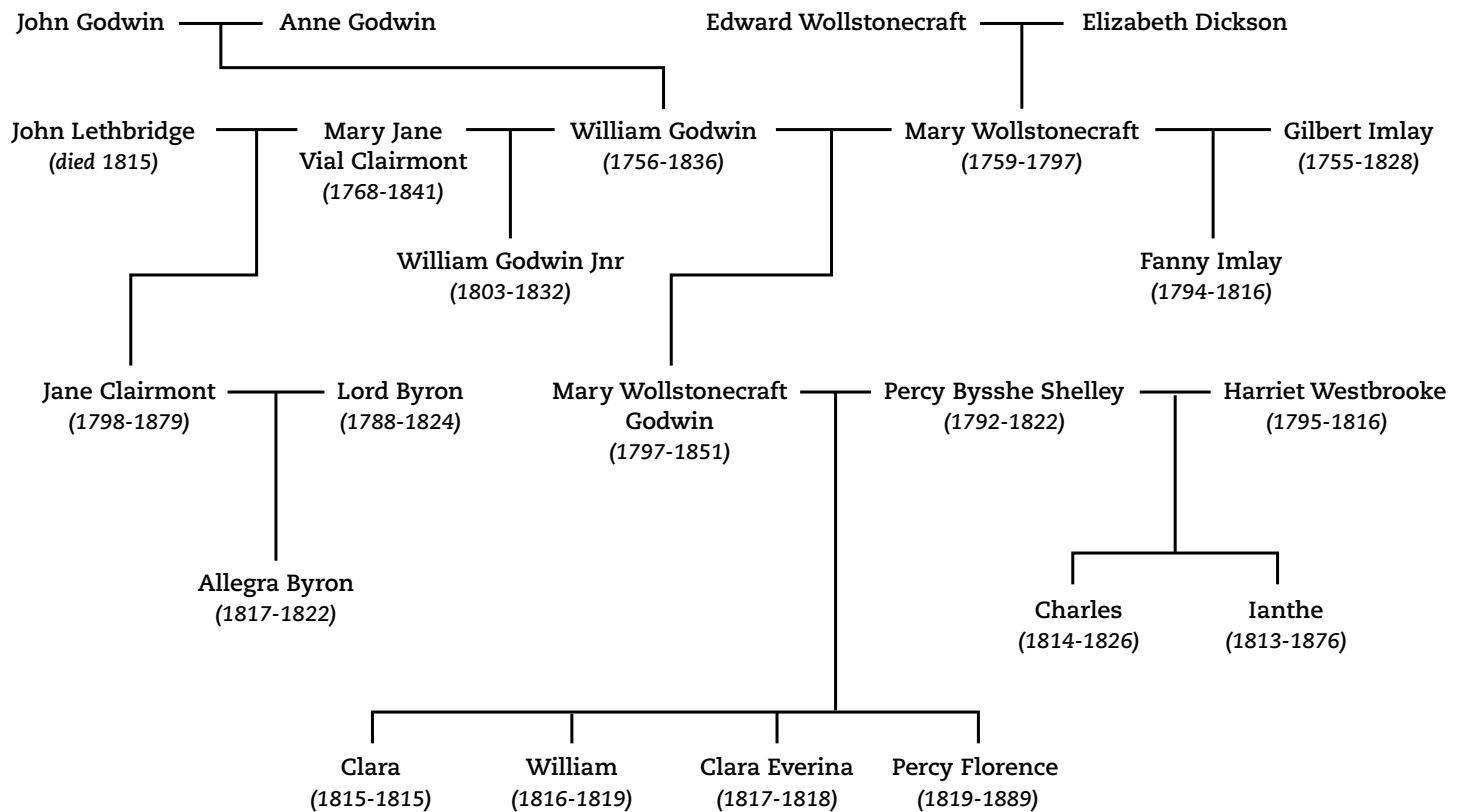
John Godwin — Anne Godwin

Edward Wollstonecraft — Elizabeth Dickson

John Lethbridge
*(died 1815)*

Mary Jane Vial Clairmont
*(1768-1841)*

William Godwin
*(1756-1836)*

Mary Wollstonecraft
*(1759-1797)*

Gilbert Imlay
*(1755-1828)*

William Godwin Jnr
*(1803-1832)*

Fanny Imlay
*(1794-1816)*

Jane Clairmont
*(1798-1879)*

Lord Byron
*(1788-1824)*

Mary Wollstonecraft Godwin
*(1797-1851)*

Percy Bysshe Shelley
*(1792-1822)*

Harriet Westbrooke
*(1795-1816)*

Allegra Byron
*(1817-1822)*

Charles
*(1814-1826)*

Ianthe
*(1813-1876)*

Clara
*(1815-1815)*

William
*(1816-1819)*

Clara Everina
*(1817-1818)*

Percy Florence
*(1819-1889)*